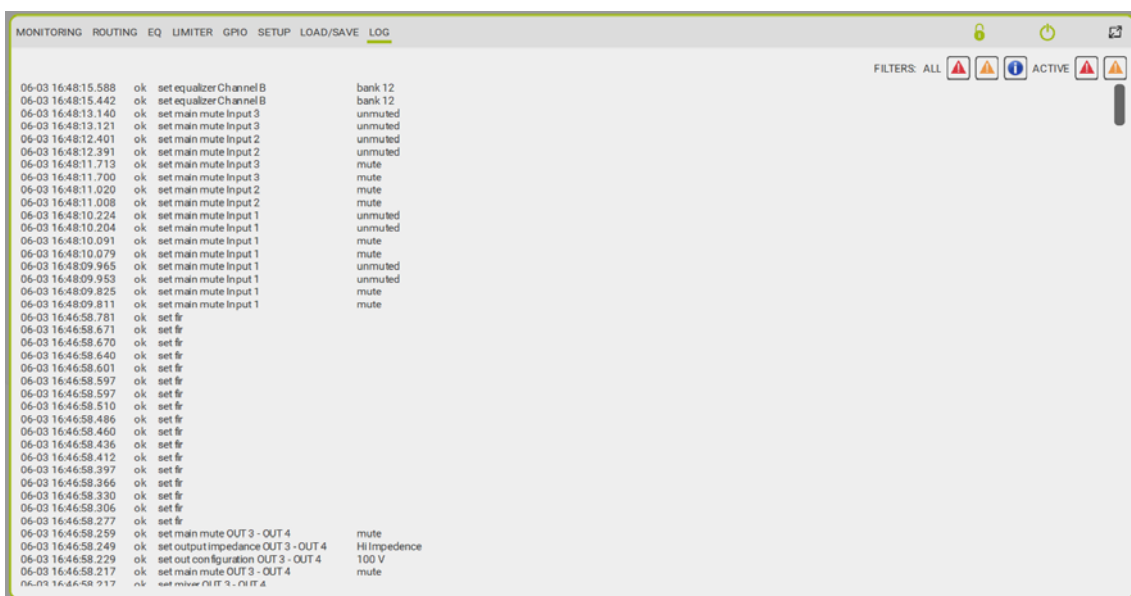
MONITORING ROUTING EQ LIMITER GPIO SETUP LOAD/SAVE LOG

FILTERS: ALL ACTIVE

| | | | |
|---|---|---|---|
| 06-03 16:48:15.588 | ok | set equalizer Channel B | bank 12 |
| 06-03 16:48:15.442 | ok | set equalizer Channel B | bank 12 |
| 06-03 16:48:13.140 | ok | set main mute Input 3 | unmuted |
| 06-03 16:48:13.121 | ok | set main mute Input 3 | unmuted |
| 06-03 16:48:12.401 | ok | set main mute Input 2 | unmuted |
| 06-03 16:48:12.391 | ok | set main mute Input 2 | unmuted |
| 06-03 16:48:11.713 | ok | set main mute Input 3 | mute |
| 06-03 16:48:11.700 | ok | set main mute Input 3 | mute |
| 06-03 16:48:11.020 | ok | set main mute Input 2 | mute |
| 06-03 16:48:11.008 | ok | set main mute Input 2 | mute |
| 06-03 16:48:10.224 | ok | set main mute Input 1 | unmuted |
| 06-03 16:48:10.204 | ok | set main mute Input 1 | unmuted |
| 06-03 16:48:10.091 | ok | set main mute Input 1 | mute |
| 06-03 16:48:10.079 | ok | set main mute Input 1 | mute |
| 06-03 16:48:09.965 | ok | set main mute Input 1 | unmuted |
| 06-03 16:48:09.953 | ok | set main mute Input 1 | unmuted |
| 06-03 16:48:09.825 | ok | set main mute Input 1 | mute |
| 06-03 16:48:09.811 | ok | set main mute Input 1 | mute |
| 06-03 16:46:58.781 | ok | set fir | |
| 06-03 16:46:58.671 | ok | set fir | |
| 06-03 16:46:58.670 | ok | set fir | |
| 06-03 16:46:58.640 | ok | set fir | |
| 06-03 16:46:58.601 | ok | set fir | |
| 06-03 16:46:58.597 | ok | set fir | |
| 06-03 16:46:58.597 | ok | set fir | |
| 06-03 16:46:58.510 | ok | set fir | |
| 06-03 16:46:58.486 | ok | set fir | |
| 06-03 16:46:58.460 | ok | set fir | |
| 06-03 16:46:58.436 | ok | set fir | |
| 06-03 16:46:58.412 | ok | set fir | |
| 06-03 16:46:58.397 | ok | set fir | |
| 06-03 16:46:58.366 | ok | set fir | |
| 06-03 16:46:58.330 | ok | set fir | |
| 06-03 16:46:58.306 | ok | set fir | |
| 06-03 16:46:58.277 | ok | set fir | |
| 06-03 16:46:58.259 | ok | set main mute OUT 3 - OUT 4 | mute |
| 06-03 16:46:58.249 | ok | set output impedance OUT 3 - OUT 4 | Hi Impedence |
| 06-03 16:46:58.229 | ok | set out configuration OUT 3 - OUT 4 | 100 V |
| 06-03 16:46:58.217 | ok | set main mute OUT 3 - OUT 4 | mute |
| 06-03 16:46:58.217 | ok | set mixer OUT 3 - OUT 4 | |